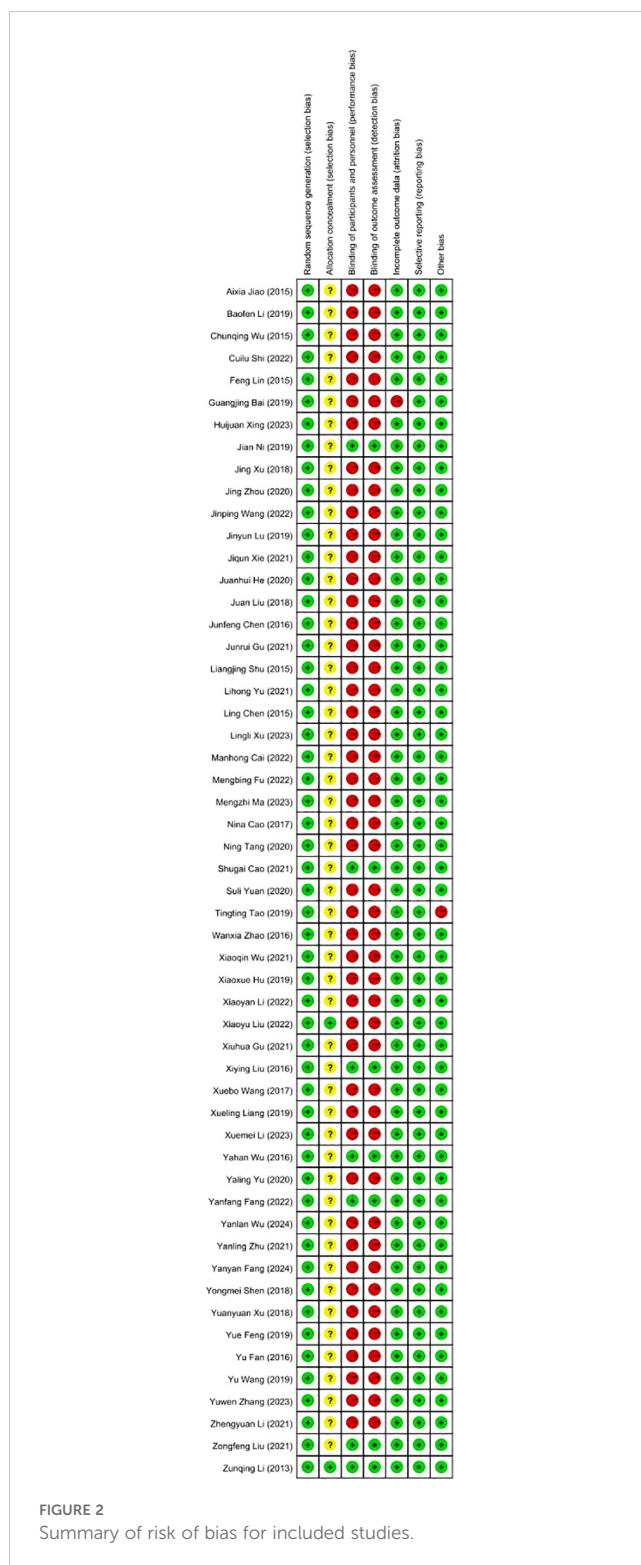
| | Random sequence generation (selection bias) | Allocation concealment (selection bias) | Binding of participants and personnel (performance bias) | Binding of outcome assessment (detection bias) | Incomplete outcome data (attrition bias) | Selective reporting (reporting bias) | Other bias |
|---|---|---|---|---|---|---|---|
| Aixia Jiao (2015) | + | ? | - | - | + | + | + |
| Baofen Li (2019) | + | ? | - | - | + | + | + |
| Chunqing Wu (2015) | + | ? | - | - | + | + | + |
| Cuilu Shi (2022) | + | ? | - | - | + | + | + |
| Feng Lin (2015) | + | ? | - | - | + | + | + |
| Guangjing Bai (2019) | + | ? | - | - | - | + | + |
| Huijuan Xing (2023) | + | ? | - | - | + | + | + |
| Jian Ni (2019) | + | ? | + | + | + | + | + |
| Jing Xu (2018) | + | ? | - | - | + | + | + |
| Jing Zhou (2020) | + | ? | - | - | + | + | + |
| Jinping Wang (2022) | + | ? | - | - | + | + | + |
| Jinyun Lu (2019) | + | ? | - | - | + | + | + |
| Jiqun Xie (2021) | + | ? | - | - | + | + | + |
| Juanhui He (2020) | + | ? | - | - | + | + | + |
| Juan Liu (2018) | + | ? | - | - | + | + | + |
| Junfeng Chen (2016) | + | ? | - | - | + | + | + |
| Junrui Gu (2021) | + | ? | - | - | + | + | + |
| Liangjing Shu (2015) | + | ? | - | - | + | + | + |
| Lihong Yu (2021) | + | ? | - | - | + | + | + |
| Ling Chen (2015) | + | ? | - | - | + | + | + |
| Lingli Xu (2023) | + | ? | - | - | + | + | + |
| Manhong Cai (2022) | + | ? | - | - | + | + | + |
| Mengbing Fu (2022) | + | ? | - | - | + | + | + |
| Mengzhi Ma (2023) | + | ? | - | - | + | + | + |
| Nina Cao (2017) | + | ? | - | - | + | + | + |
| Ning Tang (2020) | + | ? | - | - | + | + | + |
| Shugai Cao (2021) | + | ? | + | + | + | + | + |
| Suli Yuan (2020) | + | ? | - | - | + | + | + |
| Tingting Tao (2019) | + | ? | - | - | + | + | - |
| Wanxia Zhao (2016) | + | ? | - | - | + | + | + |
| Xiaoqin Wu (2021) | + | ? | - | - | + | + | + |
| Xiaoxue Hu (2019) | + | ? | - | - | + | + | + |
| Xiaoyan Li (2022) | + | ? | - | - | + | + | + |
| Xiaoyu Liu (2022) | + | + | - | - | + | + | + |
| Xiuhua Gu (2021) | + | ? | - | - | + | + | + |
| Xiying Liu (2016) | + | ? | + | + | + | + | + |
| Xuebo Wang (2017) | + | ? | - | - | + | + | + |
| Xueling Liang (2019) | + | ? | - | - | + | + | + |
| Xuemei Li (2023) | + | ? | - | - | + | + | + |
| Yahan Wu (2016) | + | ? | + | - | + | + | + |
| Yaling Yu (2020) | + | ? | - | - | + | + | + |
| Yanfang Fang (2022) | + | ? | + | + | + | + | + |
| Yanlan Wu (2024) | + | ? | - | - | + | + | + |
| Yanling Zhu (2021) | + | ? | - | - | + | + | + |
| Yanyan Fang (2024) | + | ? | - | - | + | + | + |
| Yongmei Shen (2018) | + | ? | - | - | + | + | + |
| Yuanyuan Xu (2018) | + | ? | - | - | + | + | + |
| Yue Feng (2019) | + | ? | - | - | + | + | + |
| Yu Fan (2016) | + | ? | - | - | + | + | + |
| Yu Wang (2019) | + | ? | - | - | + | + | + |
| Yuwen Zhang (2023) | + | ? | - | - | + | + | + |
| Zhengyuan Li (2021) | + | ? | - | - | + | + | + |
| Zongfeng Liu (2021) | + | ? | + | + | + | + | + |
| Zunqing Li (2013) | + | + | + | + | + | + | + |

FIGURE 2
Summary of risk of bias for included studies.